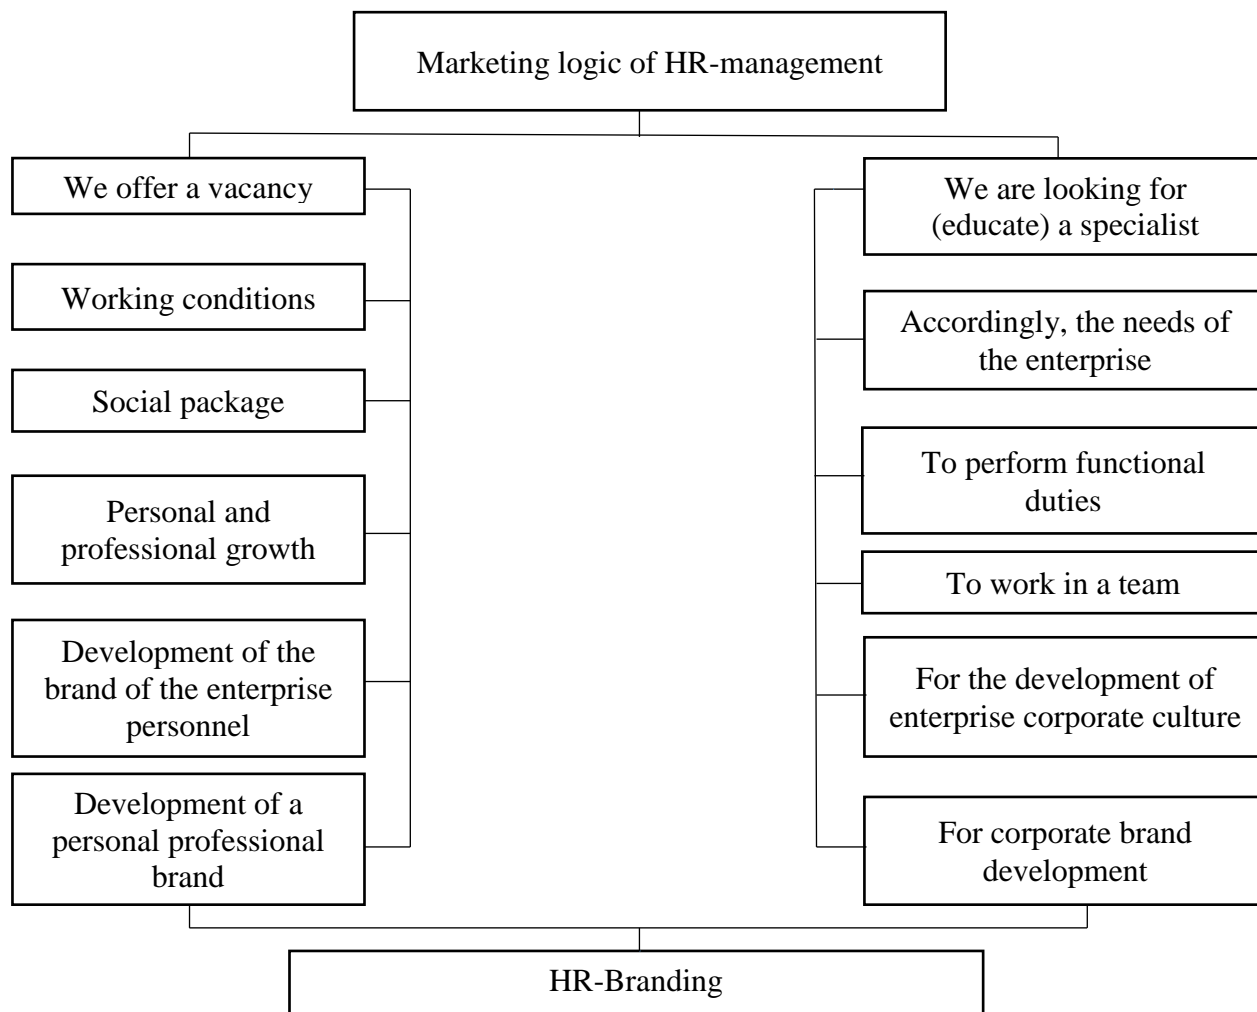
Marketing logic of HR-management

We offer a vacancy

Working conditions

Social package

Personal and professional growth

Development of the brand of the enterprise personnel

Development of a personal professional brand

We are looking for (educate) a specialist

Accordingly, the needs of the enterprise

To perform functional duties

To work in a team

For the development of enterprise corporate culture

For corporate brand development

HR-Branding